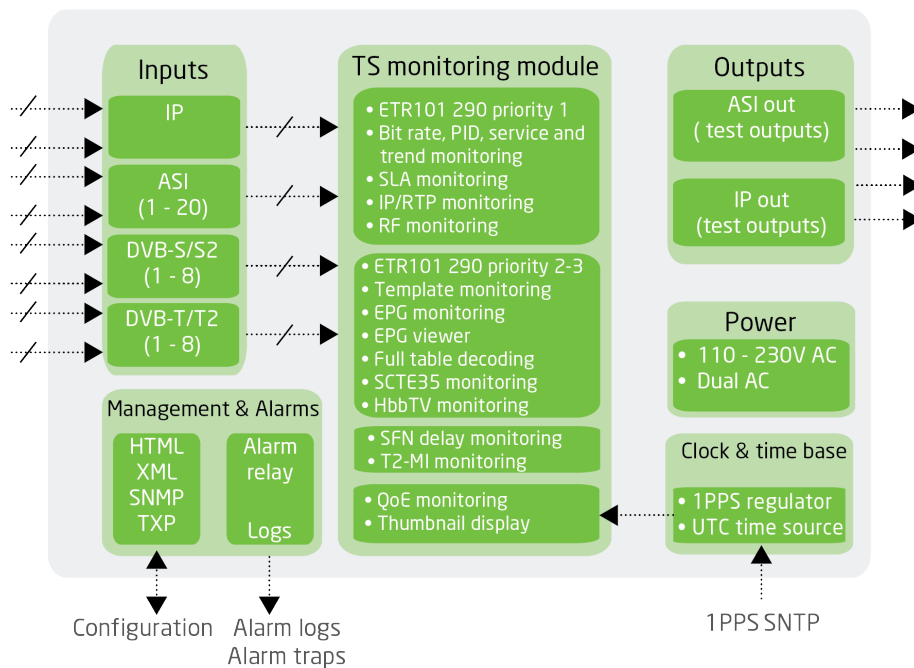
Inputs

IP

ASI
(1 - 20)

DVB-S/S2
(1 - 8)

DVB-T/T2
(1 - 8)

TS monitoring module

• ETR101 290 priority 1
• Bit rate, PID, service and trend monitoring
• SLA monitoring
• IP/RTP monitoring
• RF monitoring

• ETR101 290 priority 2-3
• Template monitoring
• EPG monitoring
• EPG viewer
• Full table decoding
• SCTE35 monitoring
• HbbTV monitoring

• SFN delay monitoring
• T2-MI monitoring

• QoE monitoring
• Thumbnail display

Outputs

ASI out
( test outputs)

IP out
(test outputs)

Power

• 110 - 230V AC
• Dual AC

Clock & time base

• 1PPS regulator
• UTC time source

Management & Alarms

HTML
XML
SNMP
TXP

Alarm relay

Logs

Configuration

Alarm logs
Alarm traps

1PPS SNTP